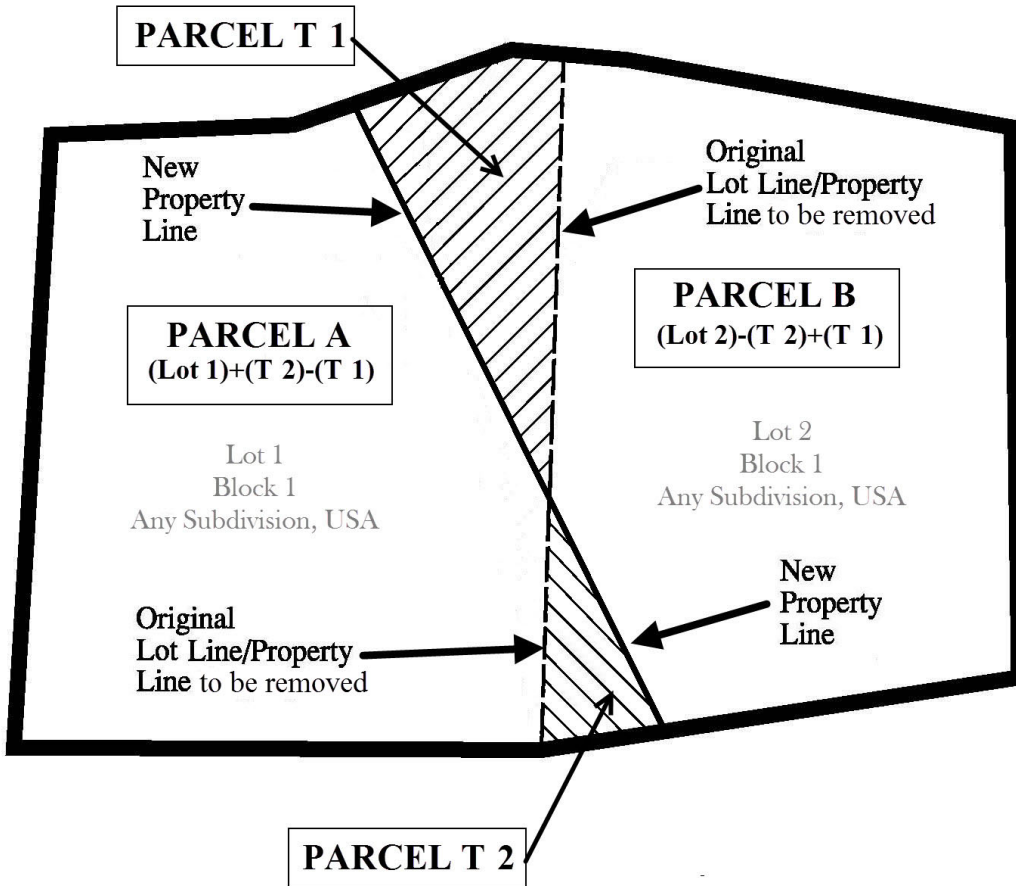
PARCEL T 1

New Property Line

Original Lot Line/Property Line to be removed

PARCEL B
(Lot 2)-(T 2)+(T 1)

PARCEL A
(Lot 1)+(T 2)-(T 1)

Lot 1
Block 1
Any Subdivision, USA

Lot 2
Block 1
Any Subdivision, USA

New Property Line

Original Lot Line/Property Line to be removed

PARCEL T 2